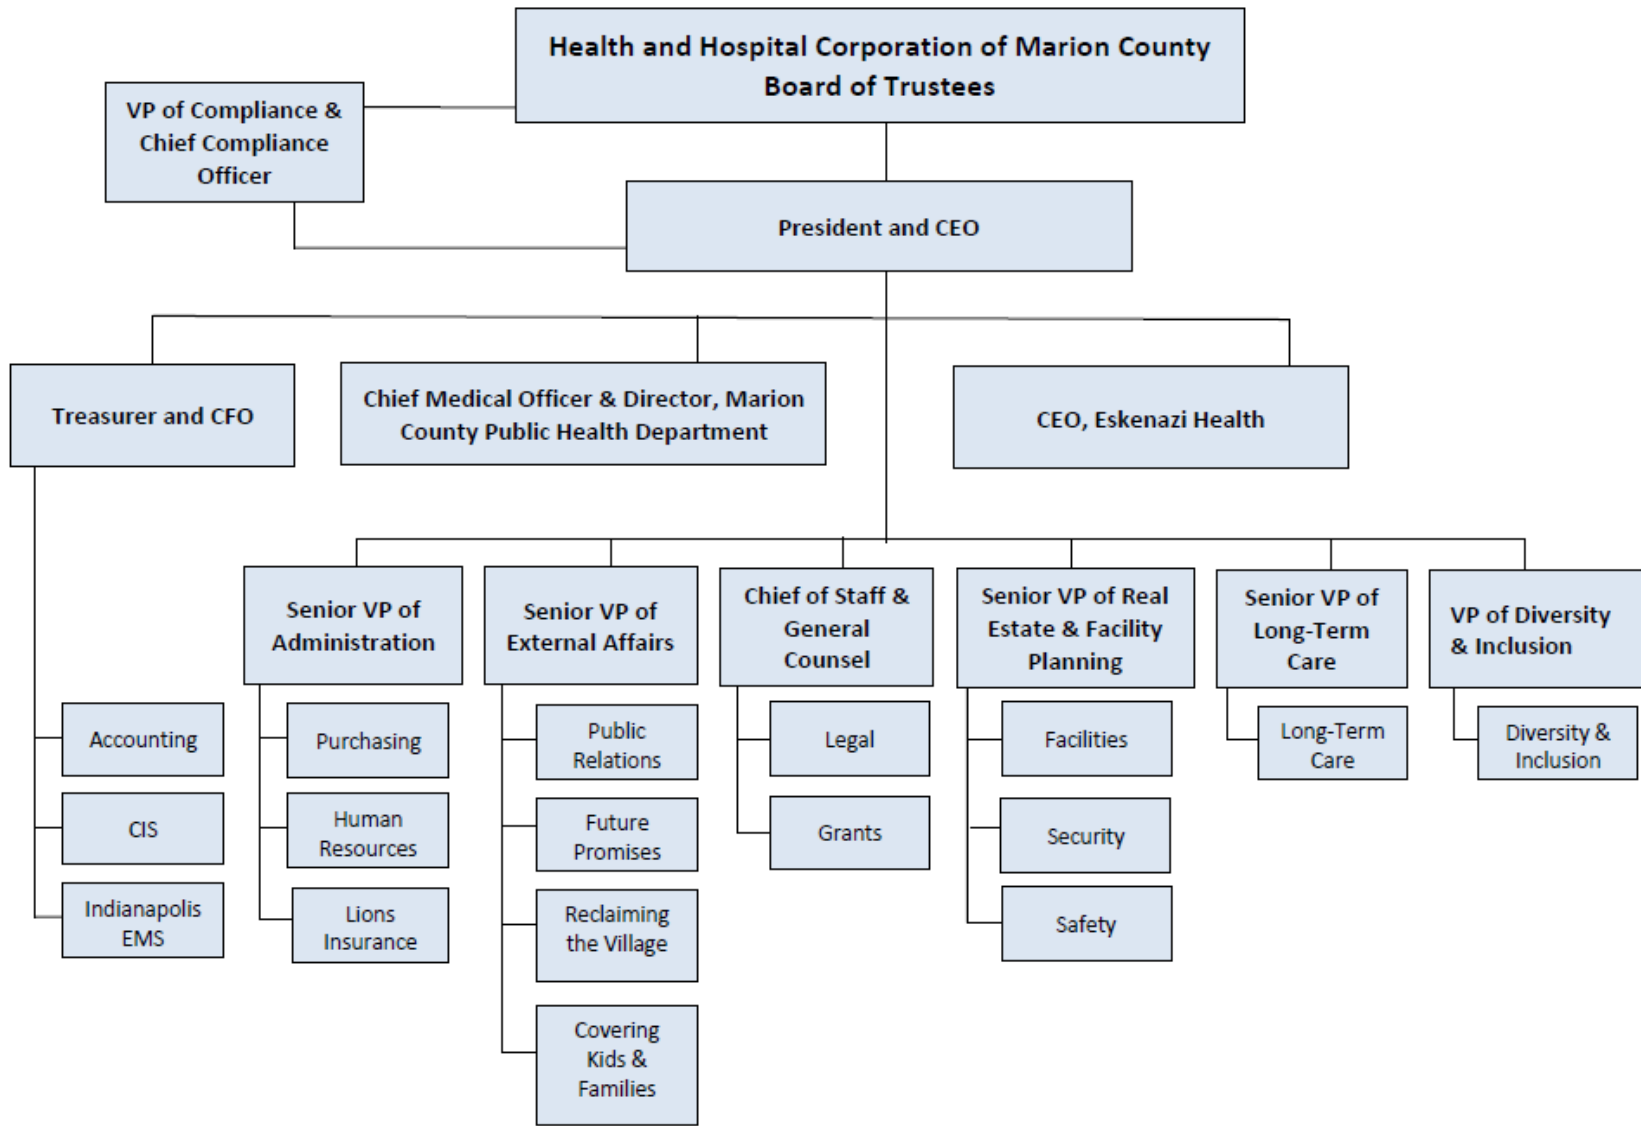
Health and Hospital Corporation of Marion County Board of Trustees

VP of Compliance & Chief Compliance Officer

President and CEO

Treasurer and CFO

Chief Medical Officer & Director, Marion County Public Health Department

CEO, Eskenazi Health

Accounting

CIS

Indianapolis EMS

Senior VP of Administration

Purchasing

Human Resources

Lions Insurance

Senior VP of External Affairs

Public Relations

Future Promises

Reclaiming the Village

Covering Kids & Families

Chief of Staff & General Counsel

Legal

Grants

Senior VP of Real Estate & Facility Planning

Facilities

Security

Safety

Senior VP of Long-Term Care

Long-Term Care

VP of Diversity & Inclusion

Diversity & Inclusion